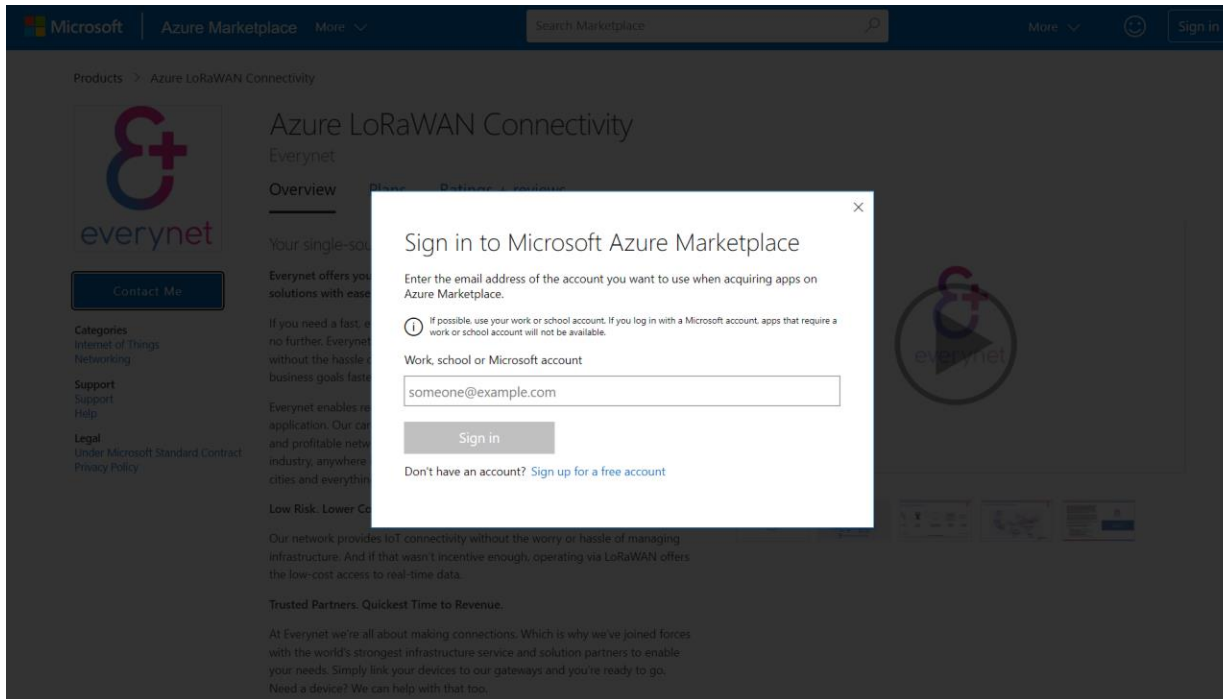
Microsoft | Azure Marketplace More

Search Marketplace

More Sign in

Products > Azure LoRaWAN Connectivity

everynet

Contact Me

Categories
Internet of Things
Networking

Support
Support
Help

Legal
Under Microsoft Standard Contract
Privacy Policy

Azure LoRaWAN Connectivity
Everynet

Overview Plans Ratings + reviews

Your single-sou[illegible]

Everynet offers you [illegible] solutions with ease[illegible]

If you need a fast, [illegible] no further. Everynet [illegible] without the hassle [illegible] business goals faste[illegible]

Everynet enables re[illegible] application. Our ca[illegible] and profitable netw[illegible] industry, anywhere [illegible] cities and everythin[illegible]

Low Risk. Lower Co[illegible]

Our network provides IoT connectivity without the worry or hassle of managing infrastructure. And if that wasn't incentive enough, operating via LoRaWAN offers the low-cost access to real-time data.

Trusted Partners. Quickest Time to Revenue.

At Everynet we're all about making connections. Which is why we've joined forces with the world's strongest infrastructure service and solution partners to enable your needs. Simply link your devices to our gateways and you're ready to go. Need a device? We can help with that too.

everynet

×

Sign in to Microsoft Azure Marketplace

Enter the email address of the account you want to use when acquiring apps on Azure Marketplace.

If possible, use your work or school account. If you log in with a Microsoft account, apps that require a work or school account will not be available.

Work, school or Microsoft account

someone@example.com

Sign in

Don't have an account? Sign up for a free account